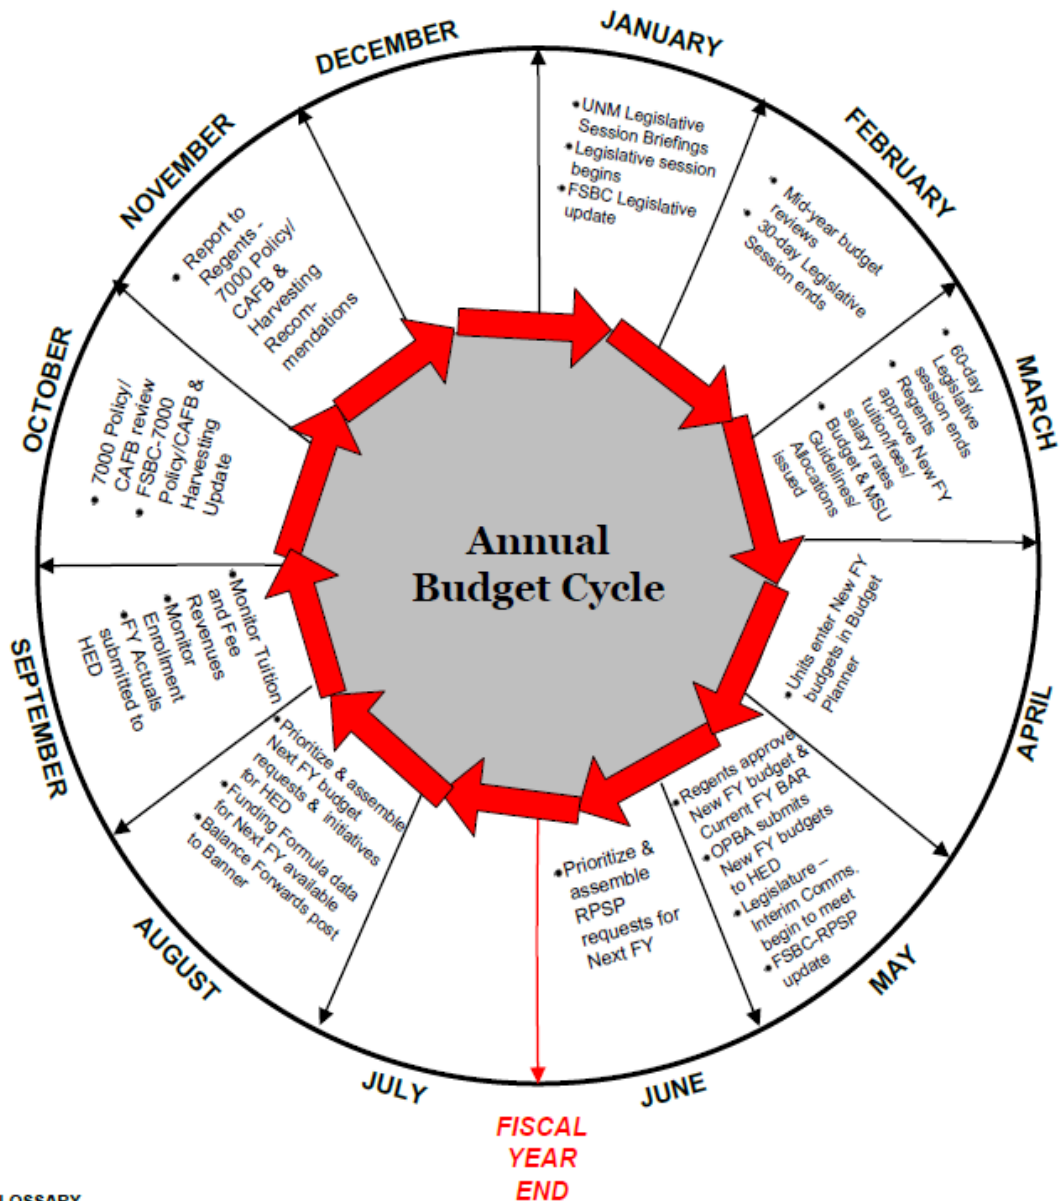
JANUARY

• UNM Legislative Session Briefings
• Legislative session begins
• FSBC Legislative update

FEBRUARY

• Mid-year budget reviews
• 30-day Legislative Session ends

MARCH

• 60-day Legislative session ends
• Regents approve New FY tuition/fees/ salary rates
• Budget & MSU Guidelines/ Allocations issued

APRIL

• Units enter New FY budgets in Budget Planner

MAY

• Regents approve New FY budget & Current FY BAR
• OPBA submits New FY budgets to HED
• Legislature – Interim Comms. begin to meet
• FSBC-RPSP update

JUNE

• Prioritize & assemble RPSP requests for Next FY

FISCAL YEAR END

JULY

• Prioritize & assemble Next FY budget requests & initiatives for HED
• Funding Formula data for Next FY available
• Balance Forwards post to Banner

AUGUST

SEPTEMBER

• Monitor Tuition and Fee Revenues
• Monitor Enrollment
• FY Actuals submitted to HED

OCTOBER

• 7000 Policy/ CAFB review
• FSBC-7000 Policy/CAFB & Harvesting Update

NOVEMBER

• Report to Regents - 7000 Policy/ CAFB & Harvesting Recommendations

DECEMBER

Annual Budget Cycle

LOSSARY